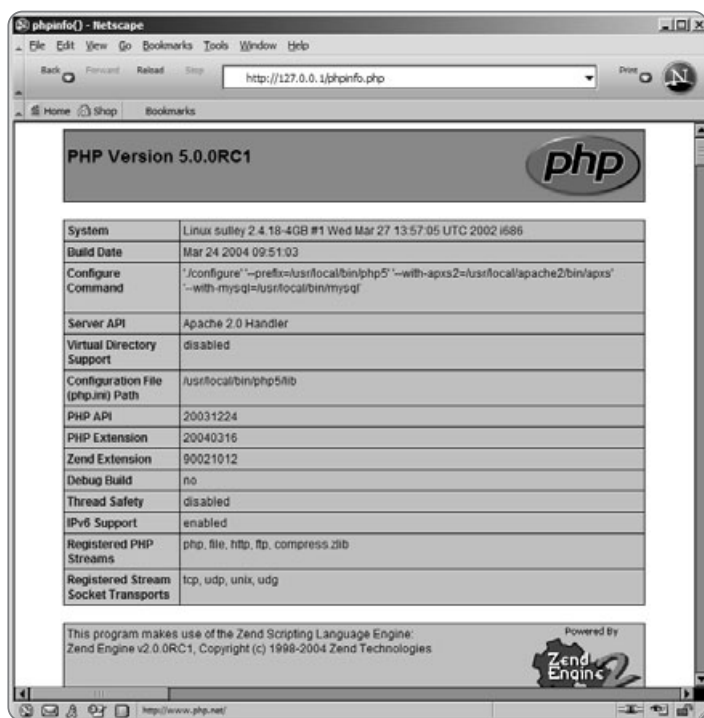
phpinfo() - Netscape

File Edit View Go Bookmarks Tools Window Help

Back Forward Reload Stop http://127.0.0.1/phpinfo.php Print

Home Shop Bookmarks

PHP Version 5.0.0RC1

php

| System | Linux sulley 2.4.18-4GB #1 Wed Mar 27 13:57:05 UTC 2002 i686 |
|---|---|
| Build Date | Mar 24 2004 09:51:03 |
| Configure Command | './configure' '--prefix=/usr/local/bin/php5' '--with-apxs2=/usr/local/apache2/bin/apxs' '--with-mysql=/usr/local/bin/mysql' |
| Server API | Apache 2.0 Handler |
| Virtual Directory Support | disabled |
| Configuration File (php.ini) Path | /usr/local/bin/php5/lib |
| PHP API | 20031224 |
| PHP Extension | 20040316 |
| Zend Extension | 90021012 |
| Debug Build | no |
| Thread Safety | disabled |
| IPv6 Support | enabled |
| Registered PHP Streams | php, file, http, ftp, compress.zlib |
| Registered Stream Socket Transports | tcp, udp, unix, udg |

This program makes use of the Zend Scripting Language Engine:
Zend Engine v2.0.0RC1, Copyright (c) 1998-2004 Zend Technologies

Powered By
Zend Engine 2

http://www.php.net/